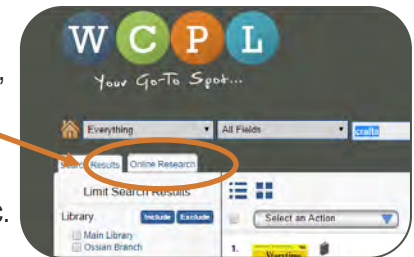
,

e.

W C P L

Your Go-To Spot...

Everything

All Fields

crafts

Search

Results

Online Research

Limit Search Results

Library

Include

Exclude

Main Library

Ossian Branch

Select an Action

1.